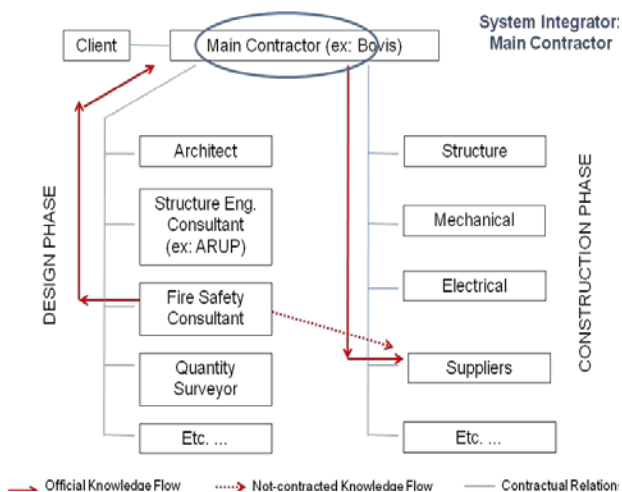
System Integrator: Main Contractor

Client

Main Contractor (ex: Bovis)

DESIGN PHASE

Architect

Structure Eng. Consultant (ex: ARUP)

Fire Safety Consultant

Quantity Surveyor

Etc. ...

CONSTRUCTION PHASE

Structure

Mechanical

Electrical

Suppliers

Etc. ...

Official Knowledge Flow

Not-contracted Knowledge Flow

Contractual Relations